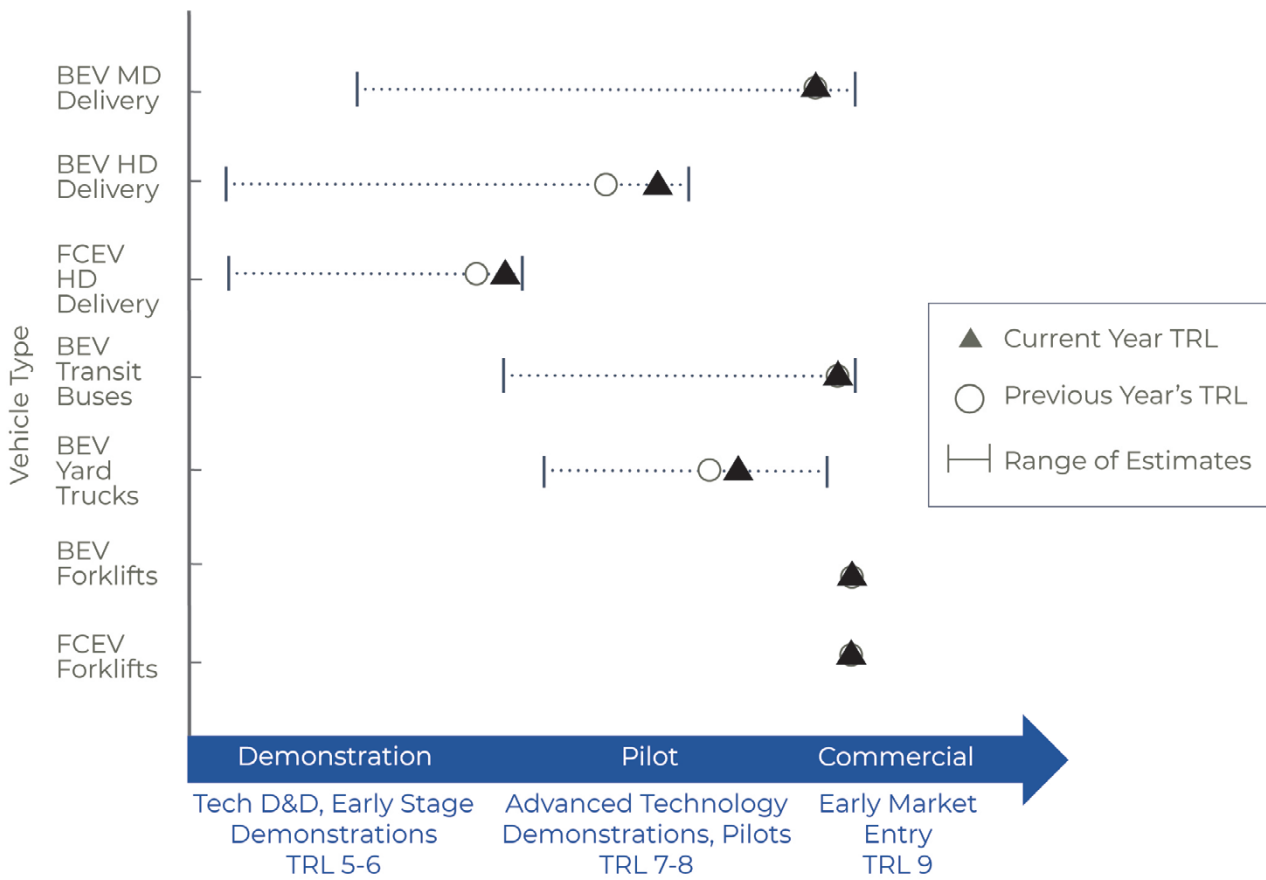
Vehicle Type

BEV MD Delivery

BEV HD Delivery

FCEV HD Delivery

BEV Transit Buses

BEV Yard Trucks

BEV Forklifts

FCEV Forklifts

Current Year TRL

Previous Year's TRL

Range of Estimates

Demonstration

Pilot

Commercial

Tech D&D, Early Stage Demonstrations TRL 5-6

Advanced Technology Demonstrations, Pilots TRL 7-8

Early Market Entry TRL 9